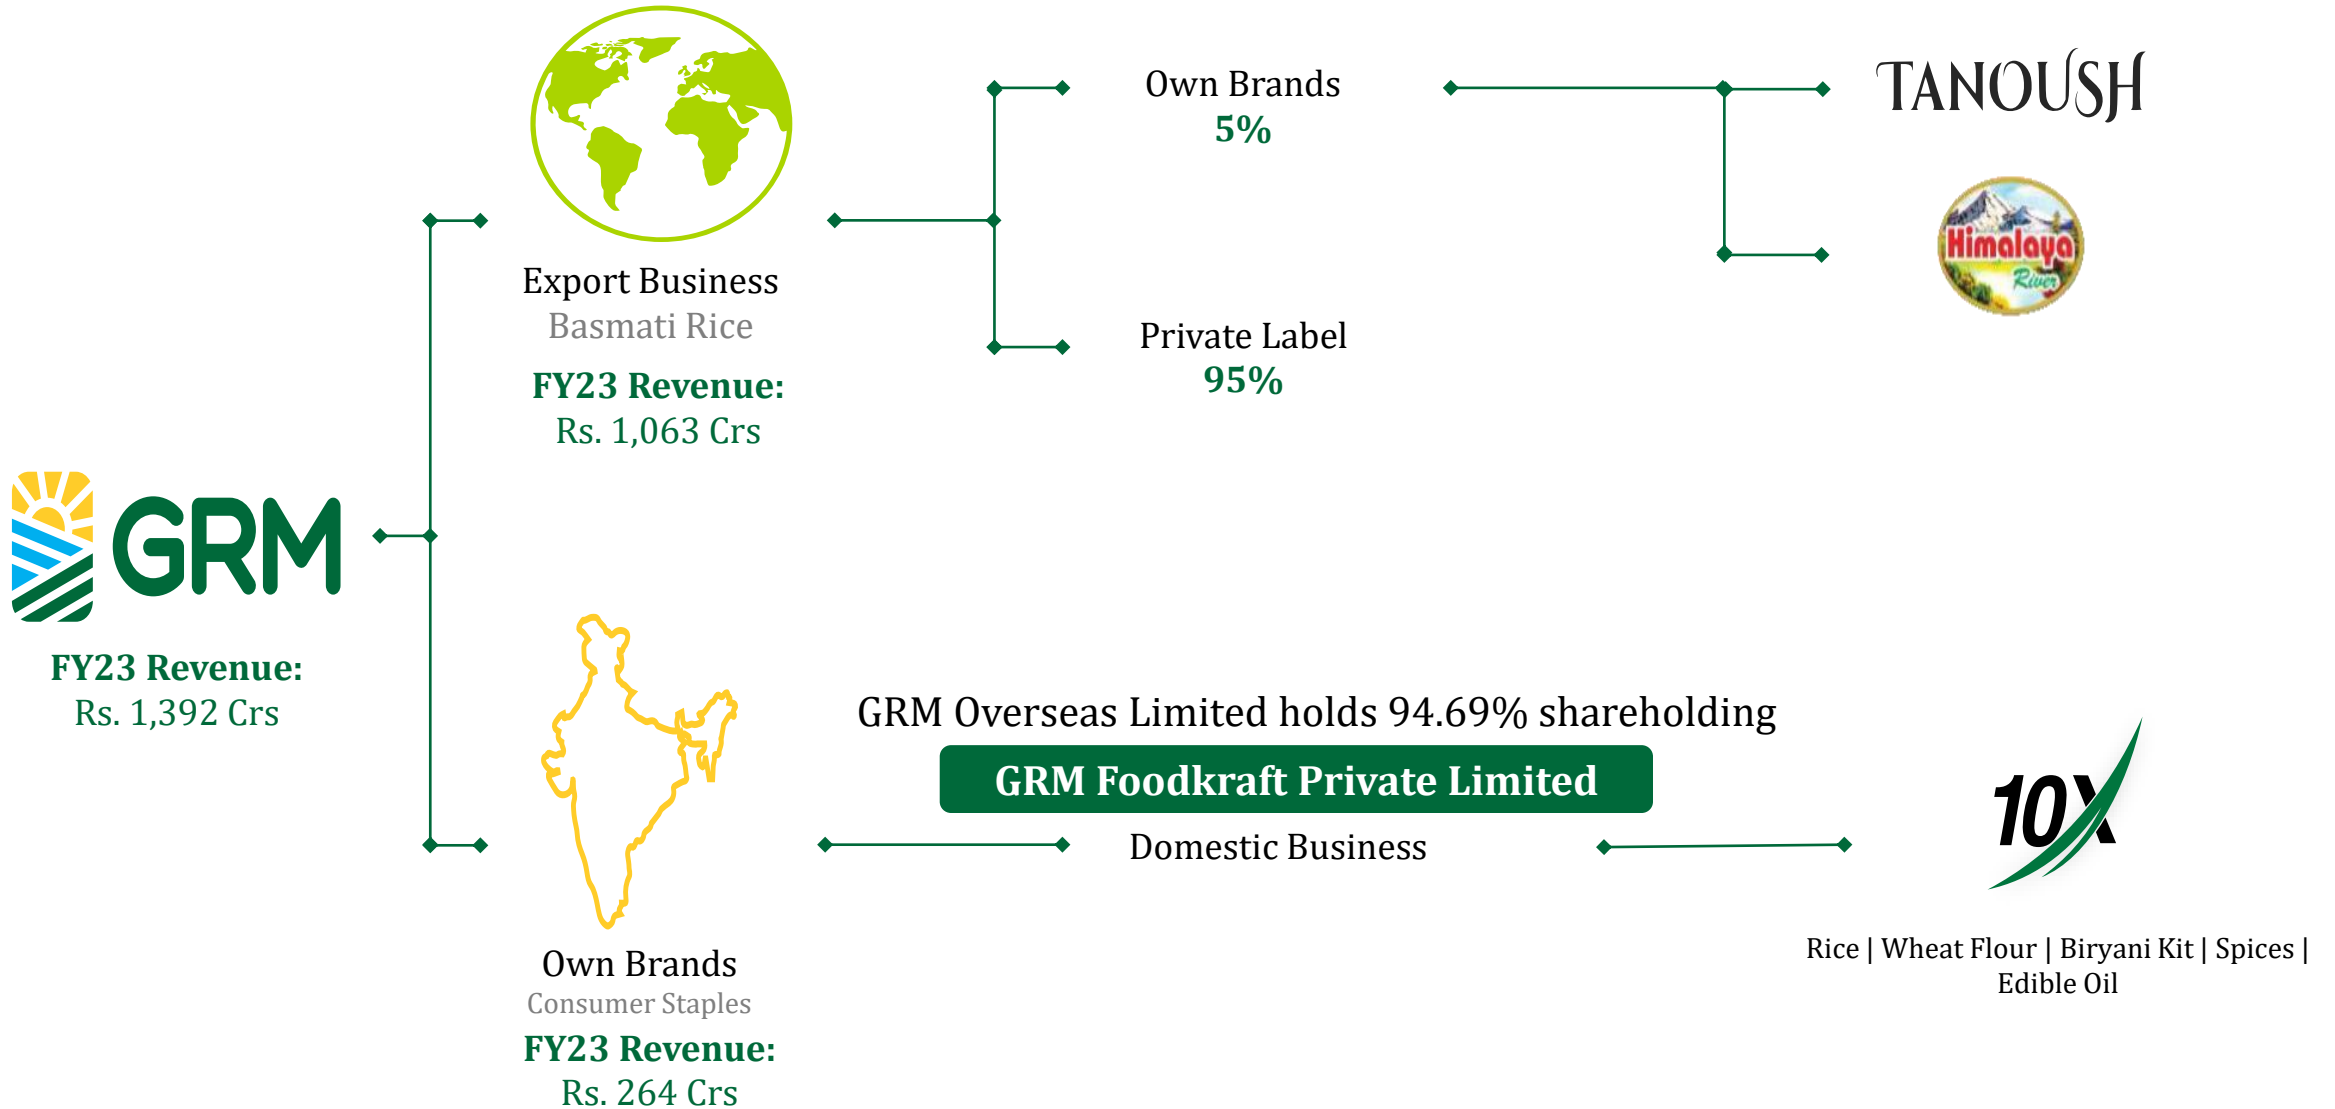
GRM

FY23 Revenue:
Rs. 1,392 Crs

Export Business
Basmati Rice
FY23 Revenue:
Rs. 1,063 Crs

Own Brands
5%

Private Label
95%

TANOUSH

Himalaya River

Own Brands
Consumer Staples
FY23 Revenue:
Rs. 264 Crs

GRM Overseas Limited holds 94.69% shareholding

GRM Foodkraft Private Limited

Domestic Business

10X

Rice | Wheat Flour | Biryani Kit | Spices | Edible Oil